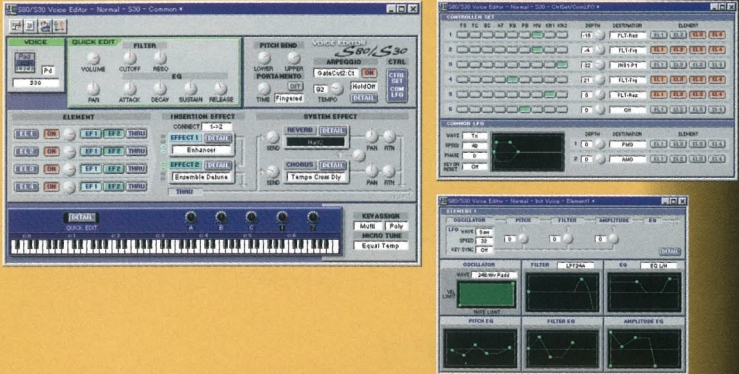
S80/S30 Voice Editor - Normal - S30 - Common

VOICE
QUICK EDIT
FILTER
VOLUME CUTOFF RESO
EG
PAN ATTACK DECAY SUSTAIN RELEASE
Pd
S30
PITCH BEND
LOWER UPPER
PORTAMENTO
TIME Fingered
VOICE EDITOR S80/S30
ARPEGGIO
GateCut2:Ct ON
TEMPO HoldOff
DETAIL
CTRL
CTRL SET
COM LFO

ELEMENT
EL1 ON EF1 EF2 THRU
EL2 ON EF1 EF2 THRU
EL3 ON EF1 EF2 THRU
EL4 ON EF1 EF2 THRU
INSERTION EFFECT
CONNECT 1->2
EFFECT 1 DETAIL
Enhancer
EFFECT 2 DETAIL
Ensemble Detune
THRU
SYSTEM EFFECT
REVERB DETAIL
Hall2
SEND PAN RTN
CHORUS DETAIL
Tempo Cross Dly
SEND PAN RTN

DETAIL
QUICK EDIT
A B C D E
KEYASSIGN
Multi Poly
MICRO TUNE
Equal Temp

S80/S30 Voice Editor - Normal - S30 - CtrlSet/ComLFO
CONTROLLER SET
DEPTH DESTINATION ELEMENT
1 -18 FLT-Res EL1 EL2 EL3 EL4
2 -4 FLT-Frq EL1 EL2 EL3 EL4
3 32 INS1-P1 EL1 EL2 EL3 EL4
4 21 FLT-Frq EL1 EL2 EL3 EL4
5 FLT-Res EL1 EL2 EL3 EL4
6 0 Off EL1 EL2 EL3 EL4
COMMON LFO
WAVE Tri
SPEED 40
PHASE 0
KEY ON RESET Off
DEPTH DESTINATION ELEMENT
1 0 PMD
2 0 AMD

S80/S30 Voice Editor - Normal - Init Voice - Element 1
ELEMENT 1
OSCILLATOR PITCH FILTER AMPLITUDE EG
LFO WAVE Saw
SPEED 30
KEY SYNC Off
DETAIL
OSCILLATOR
WAVE 248:Wr Pad1
VEL LIMIT
NOTE LIMIT
FILTER LPF24A
EG EQ LH
PITCH EG
FILTER EG
AMPLITUDE EG